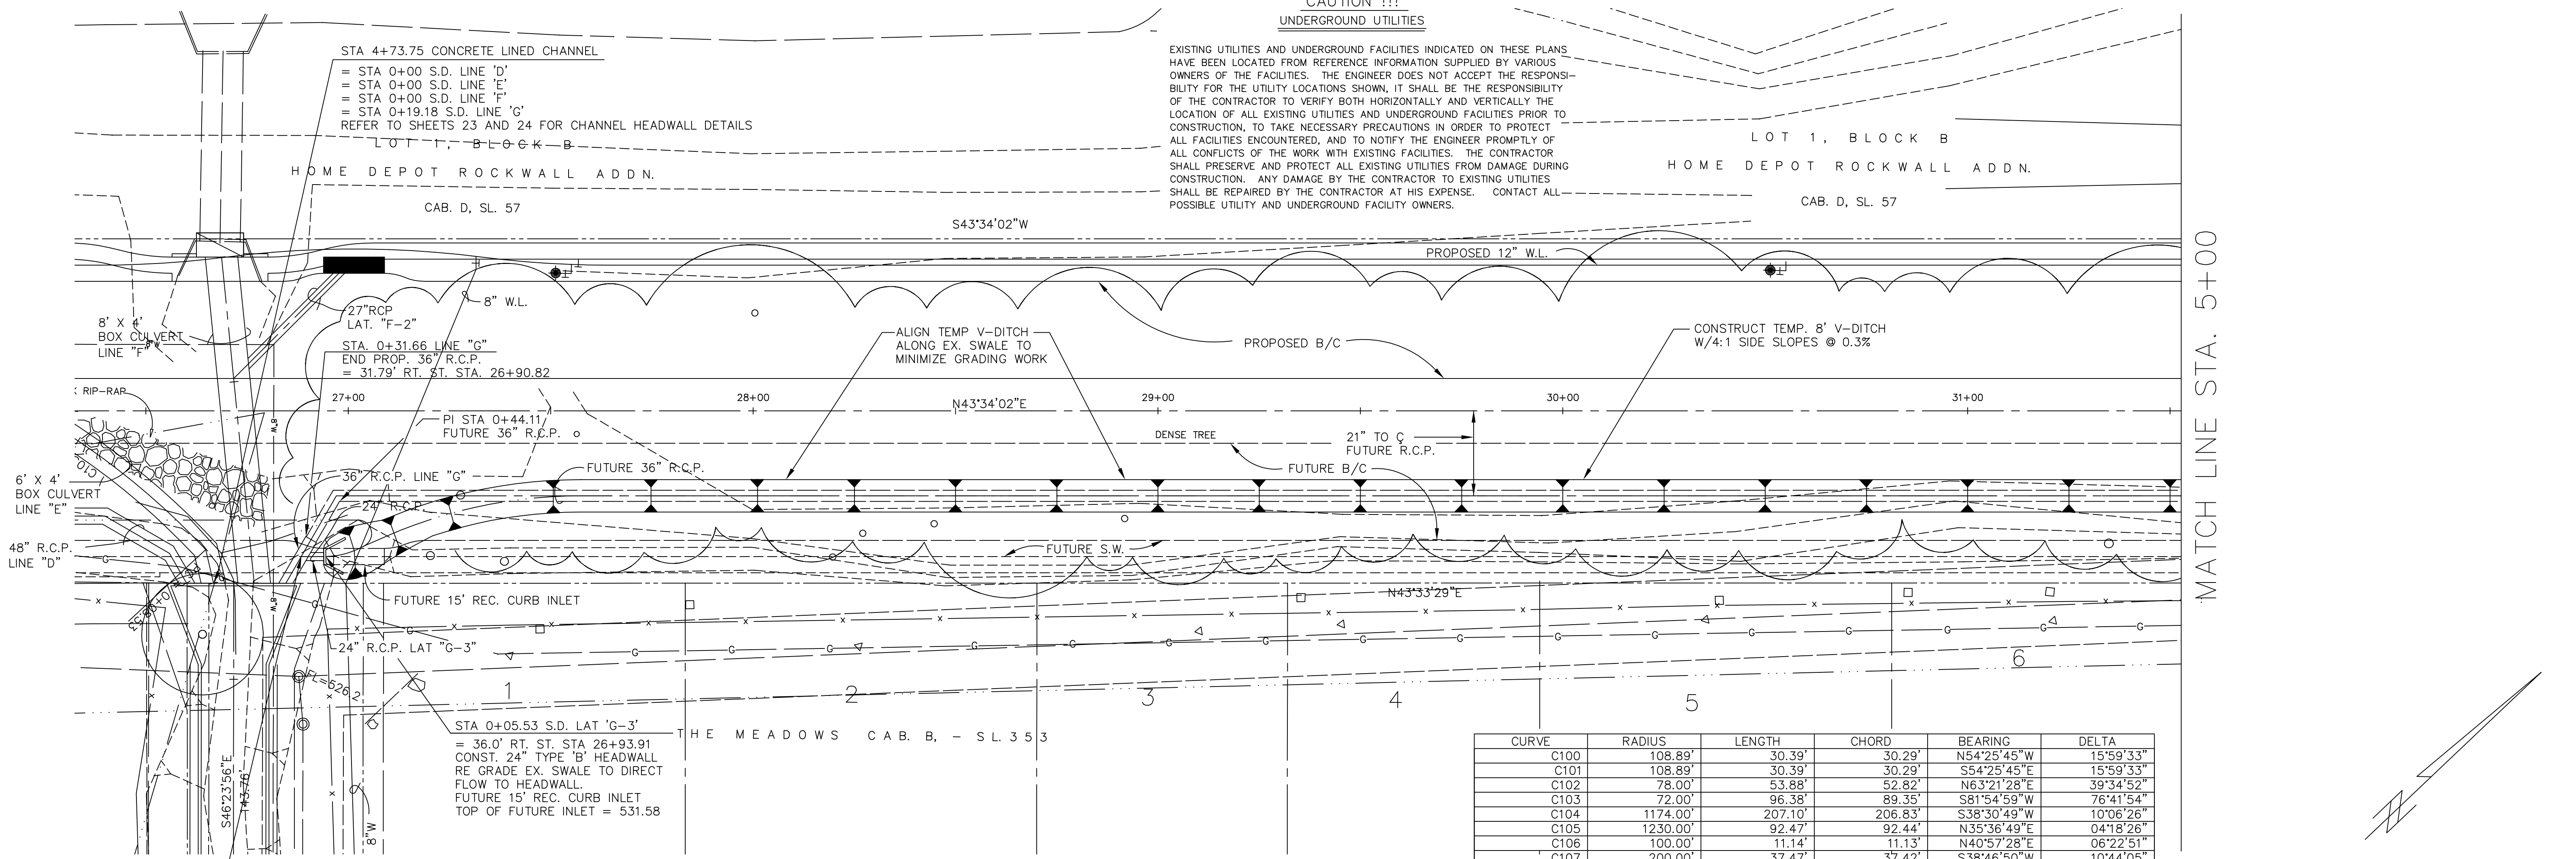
CAUTION !!!
UNDERGROUND UTILITIES

EXISTING UTILITIES AND UNDERGROUND FACILITIES INDICATED ON THESE PLANS HAVE BEEN LOCATED FROM REFERENCE INFORMATION SUPPLIED BY VARIOUS OWNERS OF THE FACILITIES. THE ENGINEER DOES NOT ACCEPT THE RESPONSIBILITY FOR THE UTILITY LOCATIONS SHOWN, IT SHALL BE THE RESPONSIBILITY OF THE CONTRACTOR TO VERIFY BOTH HORIZONTALLY AND VERTICALLY THE LOCATION OF ALL EXISTING UTILITIES AND UNDERGROUND FACILITIES PRIOR TO CONSTRUCTION, TO TAKE NECESSARY PRECAUTIONS IN ORDER TO PROTECT ALL FACILITIES ENCOUNTERED, AND TO NOTIFY THE ENGINEER PROMPTLY OF ALL CONFLICTS OF THE WORK WITH EXISTING FACILITIES. THE CONTRACTOR SHALL PRESERVE AND PROTECT ALL EXISTING UTILITIES FROM DAMAGE DURING CONSTRUCTION. ANY DAMAGE BY THE CONTRACTOR TO EXISTING UTILITIES SHALL BE REPAIRED BY THE CONTRACTOR AT HIS EXPENSE. CONTACT ALL POSSIBLE UTILITY AND UNDERGROUND FACILITY OWNERS.

STA 4+73.75 CONCRETE LINED CHANNEL
= STA 0+00 S.D. LINE 'D'
= STA 0+00 S.D. LINE 'E'
= STA 0+00 S.D. LINE 'F'
= STA 0+19.18 S.D. LINE 'G'
REFER TO SHEETS 23 AND 24 FOR CHANNEL HEADWALL DETAILS

LOT 1, BLOCK B
HOME DEPOT ROCKWALL ADDN.
CAB. D, SL. 57

LOT 1, BLOCK B
HOME DEPOT ROCKWALL ADDN.
CAB. D, SL. 57

S43°34'02"W
PROPOSED 12" W.L.
8" W.L.
27"RCP
LAT. "F-2"
8' X 4' BOX CULVERT LINE "F"
STA. 0+31.66 LINE "G"
END PROP. 36" R.C.P.
= 31.79' RT. ST. STA. 26+90.82
ALIGN TEMP V-DITCH ALONG EX. SWALE TO MINIMIZE GRADING WORK
PROPOSED B/C
CONSTRUCT TEMP. 8' V-DITCH W/4:1 SIDE SLOPES @ 0.3%
RIP-RAP
27+00
28+00
N43°34'02"E
29+00
30+00
31+00
PI STA 0+44.11
FUTURE 36" R.C.P.
DENSE TREE
21" TO ℄ FUTURE R.C.P.
FUTURE B/C
FUTURE 36" R.C.P.
36" R.C.P. LINE "G"
24" R.C.P.
6' X 4' BOX CULVERT LINE "E"
48" R.C.P. LINE "D"
FUTURE S.W.
FUTURE 15' REC. CURB INLET
N43°33'29"E
24" R.C.P. LAT "G-3"
FL=526.2
1
2
3
4
5
6
STA 0+05.53 S.D. LAT 'G-3'
= 36.0' RT. ST. STA 26+93.91
CONST. 24" TYPE 'B' HEADWALL
RE GRADE EX. SWALE TO DIRECT FLOW TO HEADWALL.
FUTURE 15' REC. CURB INLET
TOP OF FUTURE INLET = 531.58
THE MEADOWS CAB. B, - SL. 353
S46°23'56"E
143.76'
8"W

MATCH LINE STA. 5+00

| CURVE | RADIUS | LENGTH | CHORD | BEARING | DELTA |
|---|---|---|---|---|---|
| C100 | 108.89' | 30.39' | 30.29' | N54°25'45"W | 15°59'33" |
| C101 | 108.89' | 30.39' | 30.29' | S54°25'45"E | 15°59'33" |
| C102 | 78.00' | 53.88' | 52.82' | N63°21'28"E | 39°34'52" |
| C103 | 72.00' | 96.38' | 89.35' | S81°54'59"W | 76°41'54" |
| C104 | 1174.00' | 207.10' | 206.83' | S38°30'49"W | 10°06'26" |
| C105 | 1230.00' | 92.47' | 92.44' | N35°36'49"E | 04°18'26" |
| C106 | 100.00' | 11.14' | 11.13' | N40°57'28"E | 06°22'51" |
| C107 | 200.00' | 37.47' | 37.42' | S38°46'50"W | 10°44'05" |